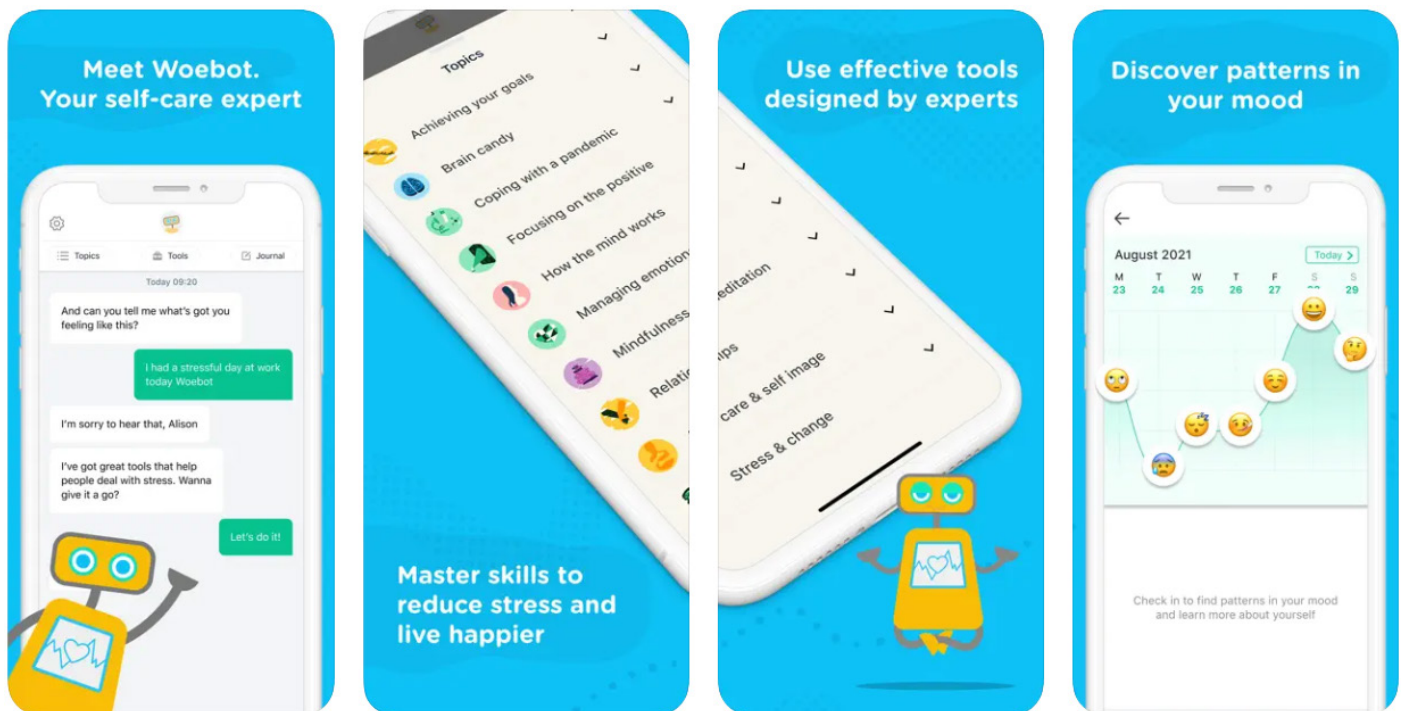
Meet Woebot.
Your self-care expert

Topics
Tools
Journal

Today 09:20

And can you tell me what's got you feeling like this?

I had a stressful day at work today Woebot

I'm sorry to hear that, Alison

I've got great tools that help people deal with stress. Wanna give it a go?

Let's do it!

Topics
Achieving your goals
Brain candy
Coping with a pandemic
Focusing on the positive
How the mind works
Managing emotion
Mindfulness
Relati

Master skills to reduce stress and live happier

Use effective tools designed by experts

editation
ps
care & self image
Stress & change

Discover patterns in your mood

August 2021
Today

| M | T | W | T | F | S | S |
|---|---|---|---|---|---|---|
| 23 | 24 | 25 | 26 | 27 | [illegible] | 29 |

Check in to find patterns in your mood and learn more about yourself